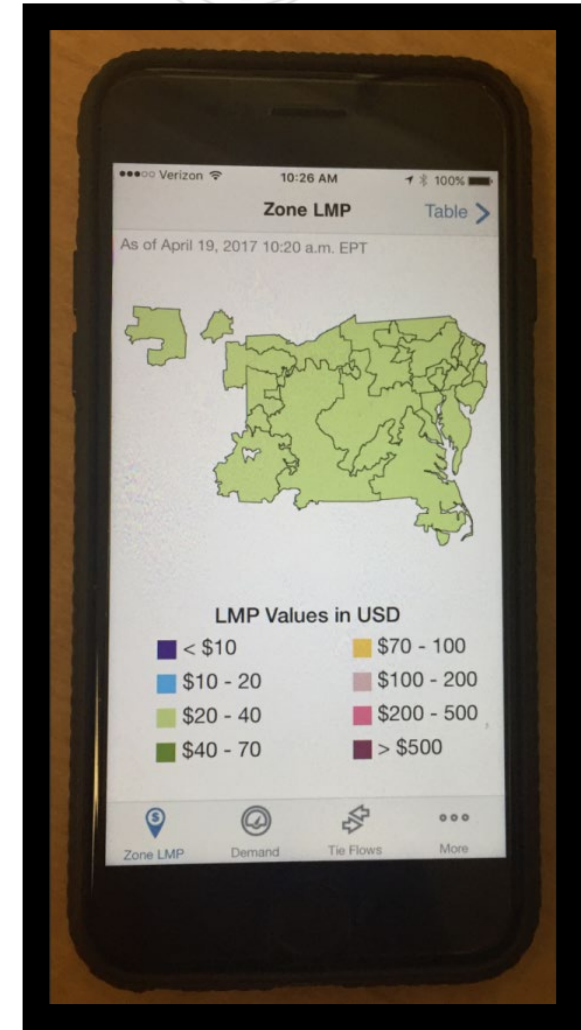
●●●○○ Verizon 10:26 AM 100%

Zone LMP Table >

As of April 19, 2017 10:20 a.m. EPT

LMP Values in USD

< $10

$10 - 20

$20 - 40

$40 - 70

$70 - 100

$100 - 200

$200 - 500

> $500

Zone LMP Demand Tie Flows More